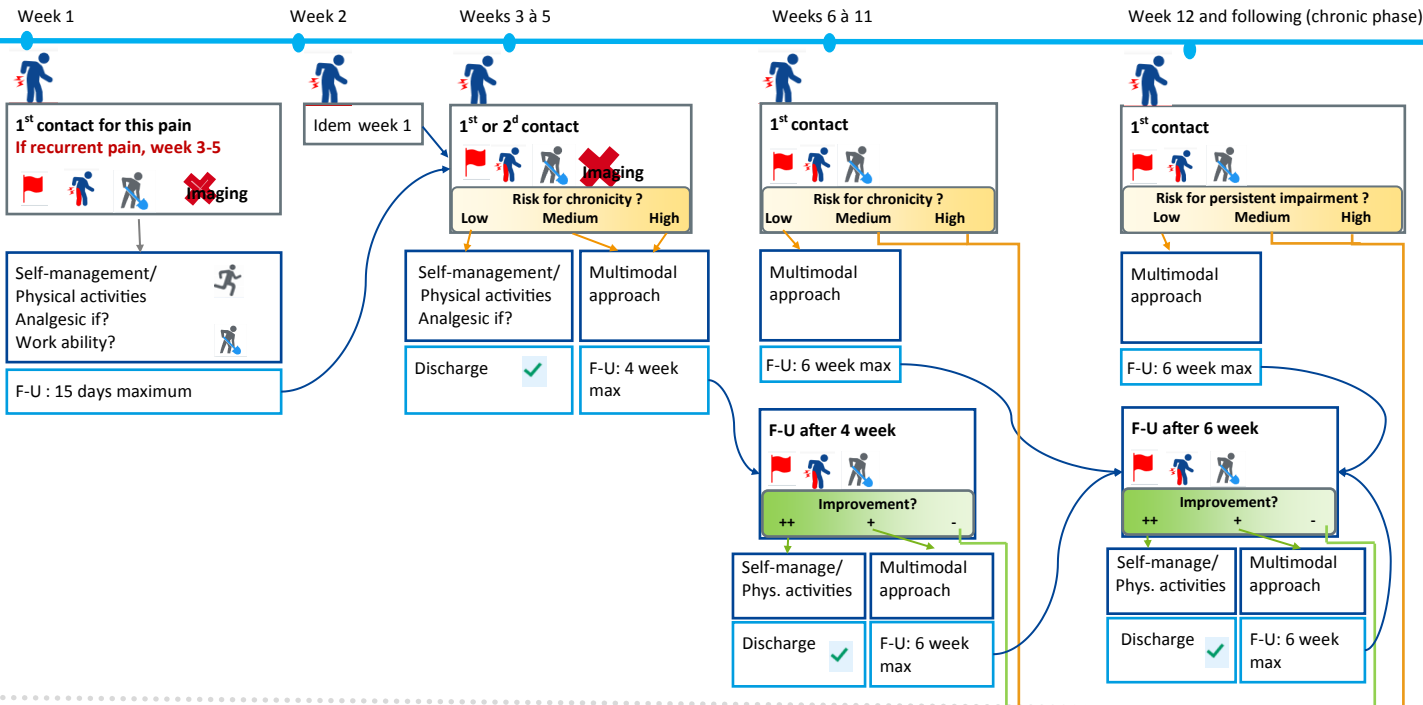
Week 1

Week 2

Weeks 3 à 5

Weeks 6 à 11

Week 12 and following (chronic phase)

1st contact for this pain
If recurrent pain, week 3-5

Imaging

Self-management/
Physical activities
Analgesic if?
Work ability?

F-U : 15 days maximum

Idem week 1

1st or 2d contact

Imaging

Risk for chronicity ?
Low Medium High

Self-management/
Physical activities
Analgesic if?

Multimodal approach

Discharge

F-U: 4 week max

1st contact

Risk for chronicity ?
Low Medium High

Multimodal approach

F-U: 6 week max

F-U after 4 week

Improvement?
++ + -

Self-manage/
Phys. activities

Multimodal approach

Discharge

F-U: 6 week max

1st contact

Risk for persistent impairment ?
Low Medium High

Multimodal approach

F-U: 6 week max

F-U after 6 week

Improvement?
++ + -

Self-manage/
Phys. activities

Multimodal approach

Discharge

F-U: 6 week max